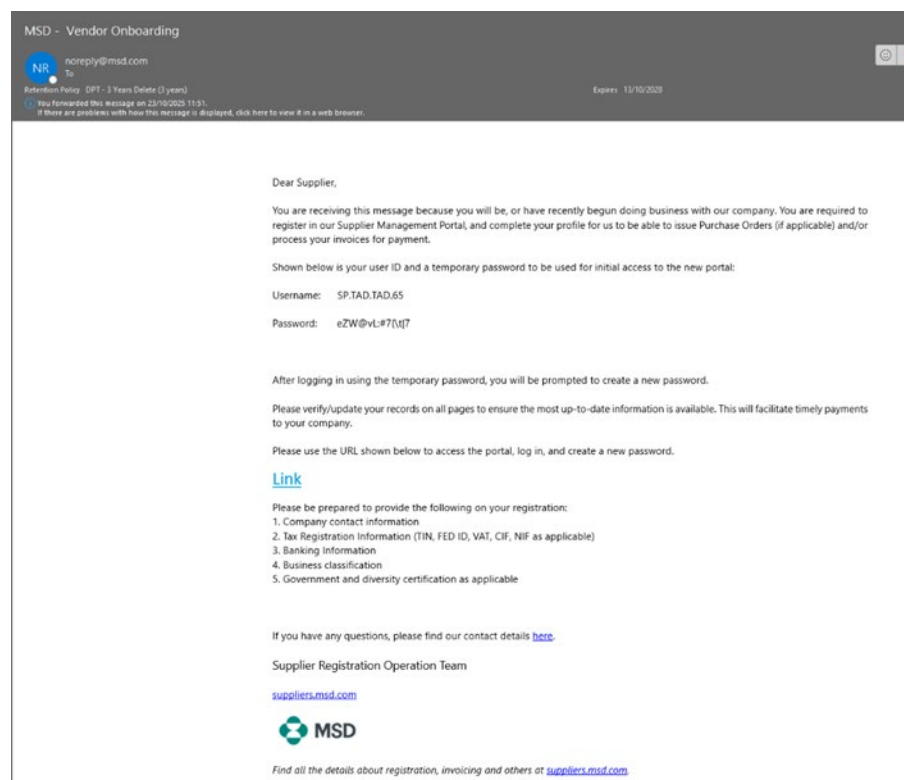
MSD - Vendor Onboarding

NR noreply@msd.com
To

Retention Policy DPT - 3 Years Delete (3 years) Expires 13/10/2028
You forwarded this message on 23/10/2025 11:51.
If there are problems with how this message is displayed, click here to view it in a web browser.

Dear Supplier,

You are receiving this message because you will be, or have recently begun doing business with our company. You are required to register in our Supplier Management Portal, and complete your profile for us to be able to issue Purchase Orders (if applicable) and/or process your invoices for payment.

Shown below is your user ID and a temporary password to be used for initial access to the new portal:

Username: SP.TAD.TAD.65

Password: eZW@vL:#7[\t[7

After logging in using the temporary password, you will be prompted to create a new password.

Please verify/update your records on all pages to ensure the most up-to-date information is available. This will facilitate timely payments to your company.

Please use the URL shown below to access the portal, log in, and create a new password.

Link

Please be prepared to provide the following on your registration:
1. Company contact information
2. Tax Registration Information (TIN, FED ID, VAT, CIF, NIF as applicable)
3. Banking Information
4. Business classification
5. Government and diversity certification as applicable

If you have any questions, please find our contact details here.

Supplier Registration Operation Team

suppliers.msd.com

MSD

Find all the details about registration, invoicing and others at suppliers.msd.com.